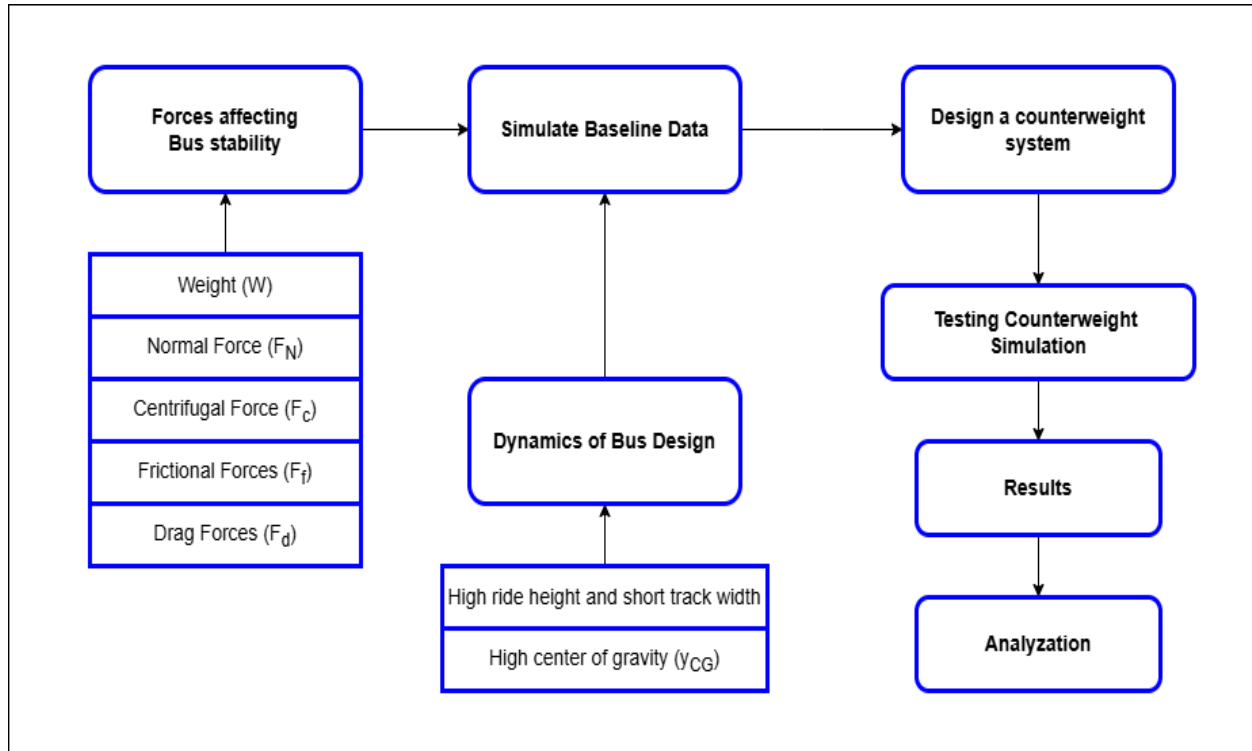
Forces affecting Bus stability

Simulate Baseline Data

Design a counterweight system

Weight (W)

Normal Force ($F_N$)

Centrifugal Force ($F_c$)

Frictional Forces ($F_f$)

Drag Forces ($F_d$)

Dynamics of Bus Design

High ride height and short track width

High center of gravity ($y_{CG}$)

Testing Counterweight Simulation

Results

Analyzation